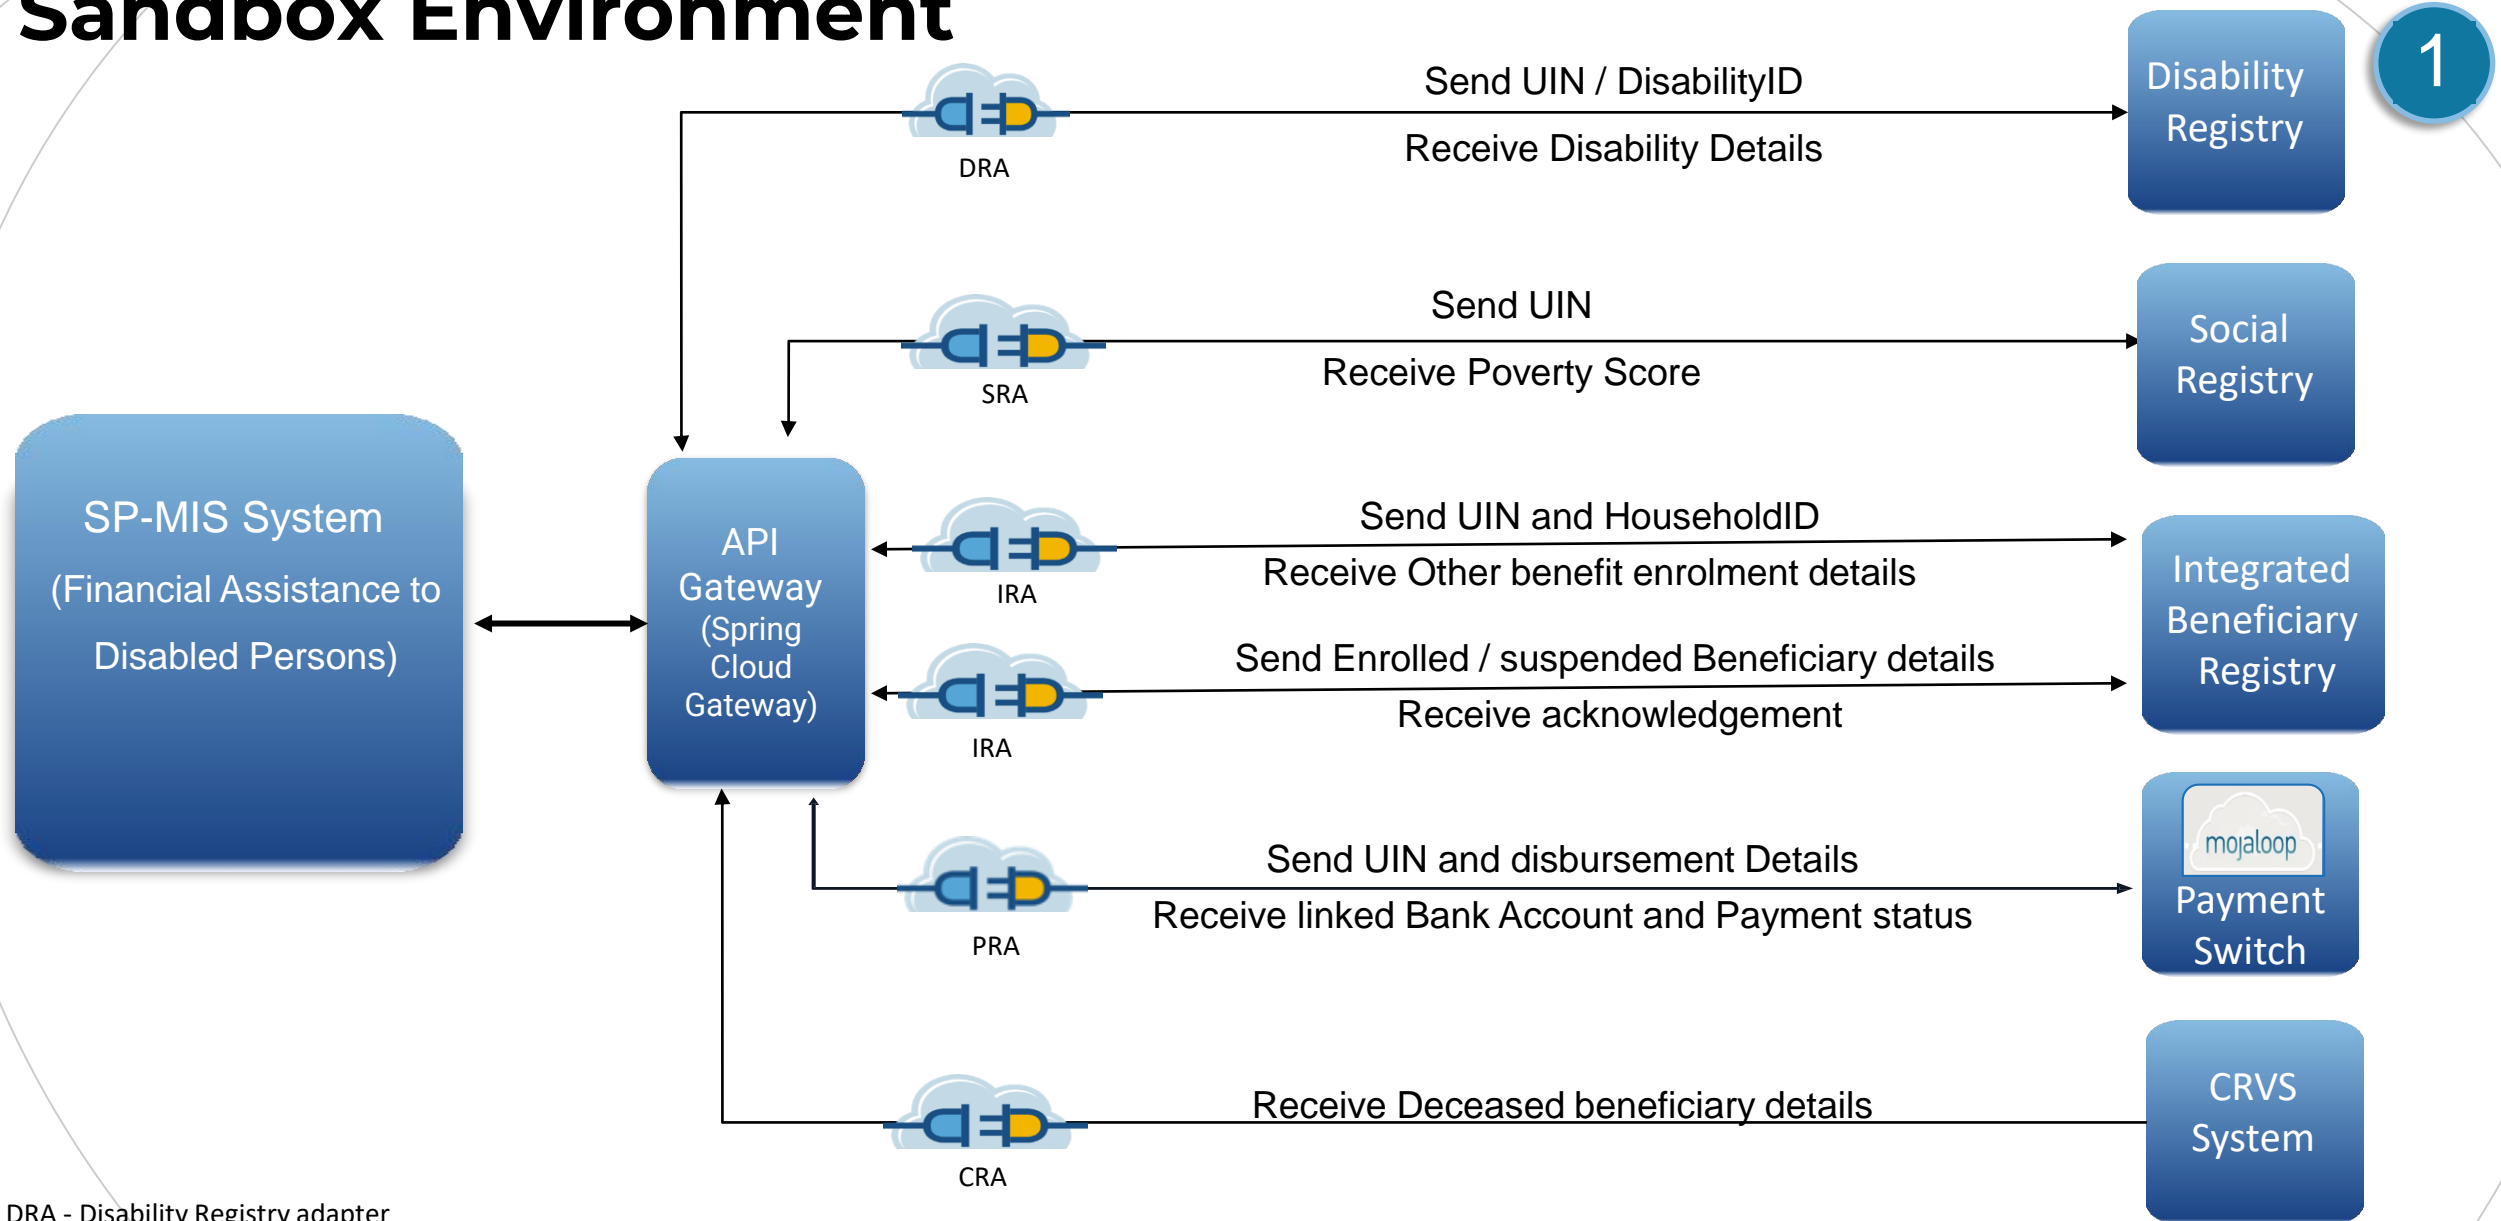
Sandbox Environment

1

Send UIN / DisabilityID

Receive Disability Details

DRA

Disability Registry

Send UIN

Receive Poverty Score

SRA

Social Registry

SP-MIS System (Financial Assistance to Disabled Persons)

API Gateway (Spring Cloud Gateway)

Send UIN and HouseholdID

Receive Other benefit enrolment details

IRA

Send Enrolled / suspended Beneficiary details

Receive acknowledgement

IRA

Integrated Beneficiary Registry

Send UIN and disbursement Details

Receive linked Bank Account and Payment status

PRA

mojaloop

Payment Switch

Receive Deceased beneficiary details

CRA

CRVS System

DRA - Disability Registry adapter